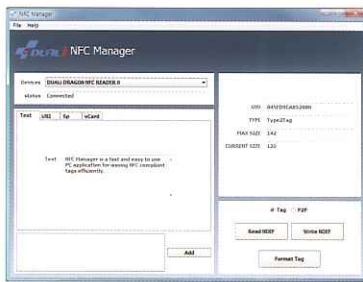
NFC Manager

File Help

DUALi NFC Manager

Devices DUALI DRAGON NFC READER 0

status Connected

Text URI Sp vCard

Text NFC Manager is a fast and easy to use PC application for easing NFC compliant tags efficiently.

Add

UID 04SE0SCAB52080

TYPE Type2Tag

MAX SIZE 142

CURRENT SIZE 120

Tag P2P

Read NDEF

Write NDEF

Format Tag